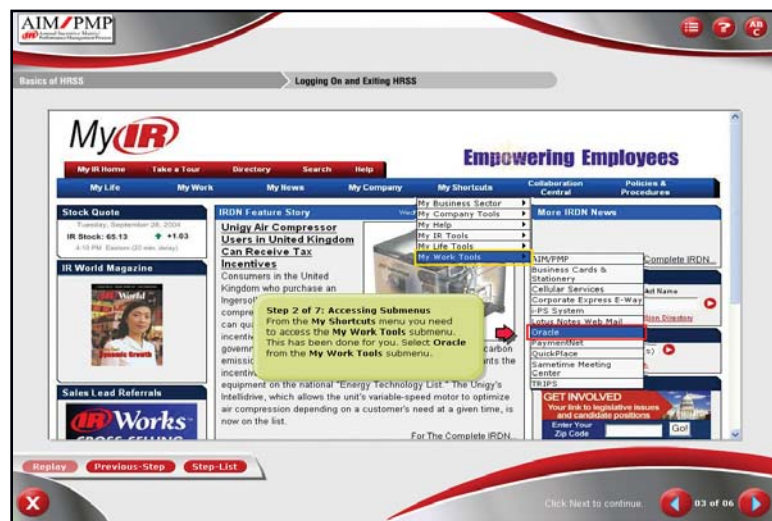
AIM/PMP
Annual Incentive Matrix/ Performance Management Process

Basics of HRSS
Logging On and Exiting HRSS

MyIR
My IR Home | Take a Tour | Directory | Search | Help
Empowering Employees
My Life | My Work | My News | My Company | My Shortcuts | Collaboration Central | Policies & Procedures

Stock Quote
Tuesday, September 28, 2004
IR Stock: 65.13 ↑ +1.03
4:10 PM Eastern (20 min. delay)

IR World Magazine
World
Dynamic Growth

Sales Lead Referrals
IR Works
CROSS SELLING

IRDN Feature Story
Unigy Air Compressor Users in United Kingdom Can Receive Tax Incentives
Consumers in the United Kingdom who purchase an Ingersoll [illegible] compre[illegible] can qu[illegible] incenti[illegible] governm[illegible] emissio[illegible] incentiv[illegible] equipment on the national "Energy Technology List." The Unigy's Intellidrive, which allows the unit's variable-speed motor to optimize air compression depending on a customer's need at a given time, is now on the list.
For The Complete IRDN...

carbon
nts the

More IRDN News
Complete IRDN...
Ad Name
tion Directory

My Business Sector
My Company Tools
My Help
My IR Tools
My Life Tools
My Work Tools

AIM/PMP
Business Cards & Stationery
Cellular Services
Corporate Express E-Way
i-PS System
Lotus Notes Web Mail
Oracle
PaymentNet
QuickPlace
Sametime Meeting Center
TRIPS

GET INVOLVED
Your link to legislative issues and candidate positions
Enter Your Zip Code
Go!

Step 2 of 7: Accessing Submenus
From the My Shortcuts menu you need to access the My Work Tools submenu. This has been done for you. Select Oracle from the My Work Tools submenu.

Replay | Previous-Step | Step-List

Click Next to continue.
03 of 06